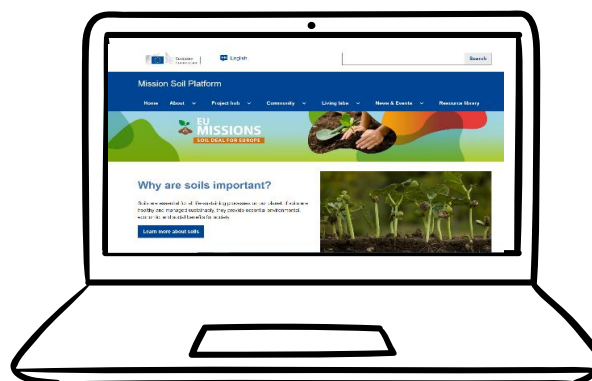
European Commission

English

Search

Mission Soil Platform

Home About Project hub Community Living labs News & Events Resource library

EU MISSIONS
SOIL DEAL FOR EUROPE

Why are soils important?

Soils are essential for all life-sustaining processes on our planet. If soils are healthy and managed sustainably, they provide essential environmental, economic and social benefits to society.

Learn more about soils